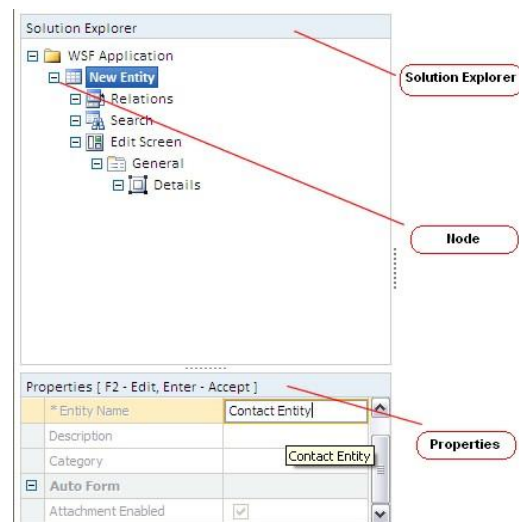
Solution Explorer

WSF Application
New Entity
Relations
Search
Edit Screen
General
Details

Solution Explorer

Node

Properties [ F2 - Edit, Enter - Accept ]

| * Entity Name | Contact Entity |
|---|---|
| Description | |
| Category | |
| Auto Form | |
| Attachment Enabled | |

Contact Entity

Properties